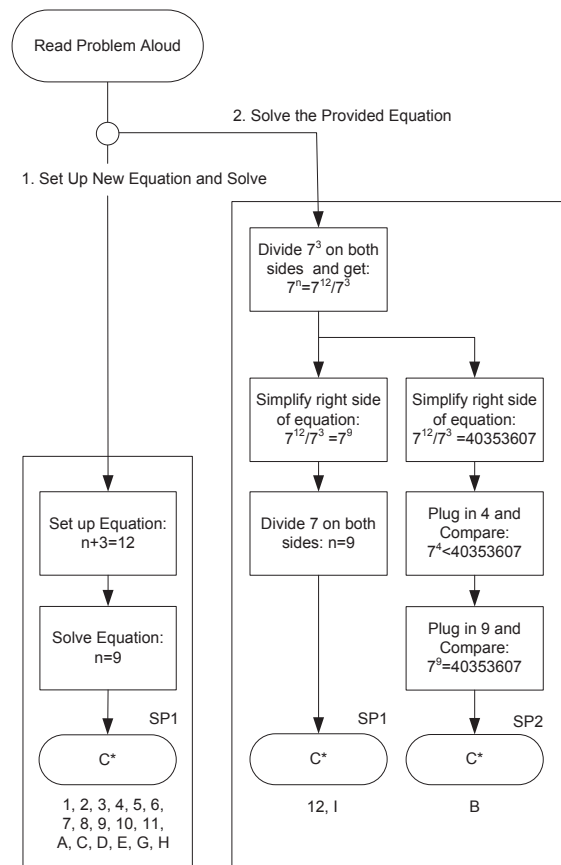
Read Problem Aloud

2. Solve the Provided Equation

1. Set Up New Equation and Solve

Divide $7^3$ on both sides and get: $7^n=7^{12}/7^3$

Simplify right side of equation: $7^{12}/7^3=7^9$

Simplify right side of equation: $7^{12}/7^3=40353607$

Set up Equation: n+3=12

Divide 7 on both sides: n=9

Plug in 4 and Compare: $7^4<40353607$

Solve Equation: n=9

Plug in 9 and Compare: $7^9=40353607$

SP1

SP1

SP2

C*

C*

C*

1, 2, 3, 4, 5, 6, 7, 8, 9, 10, 11, A, C, D, E, G, H

12, I

B